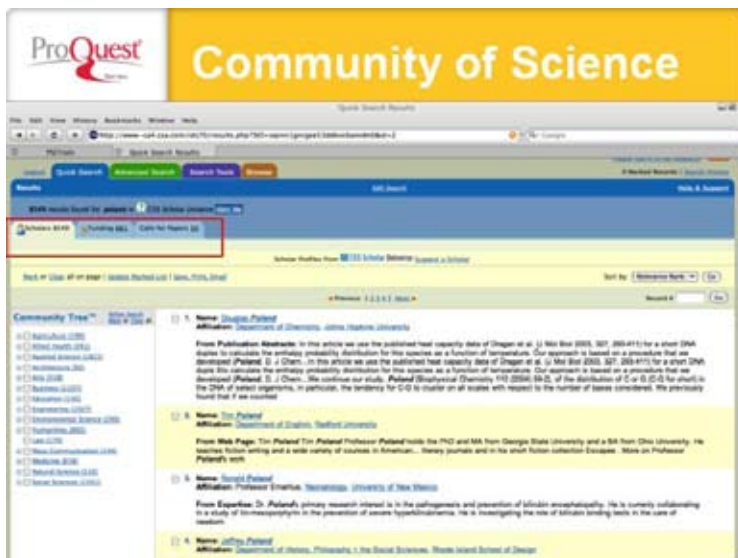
ProQuest

Community of Science

Quick Search Results

Quick Search | Advanced Search | Search Tools | Browse

Results

Scholars 8549 | Funding | Calls for Papers

Community Tree™

1. Name: Douglas Poland
Affiliation: Department of Chemistry, Johns Hopkins University

From Publication Abstracts: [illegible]

2. Name: Tim Poland
Affiliation: Department of English, Radford University

From Web Page: Tim Poland Tim Poland Professor Poland holds the PhD and MA from Georgia State University and a BA from Ohio University. He teaches fiction writing and a wide variety of courses in American... literary journals and in his short fiction collection Escapee. More on Professor Poland's work

3. Name: Ronald Poland
Affiliation: Professor Emeritus, Neonatology, University of New Mexico

From Expertise: Dr. Poland's primary research interest is in the pathogenesis and prevention of bilirubin encephalopathy. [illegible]

4. Name: Jeffrey Poland
Affiliation: Department of History, Philosophy + the Social Sciences, Rhode Island School of Design